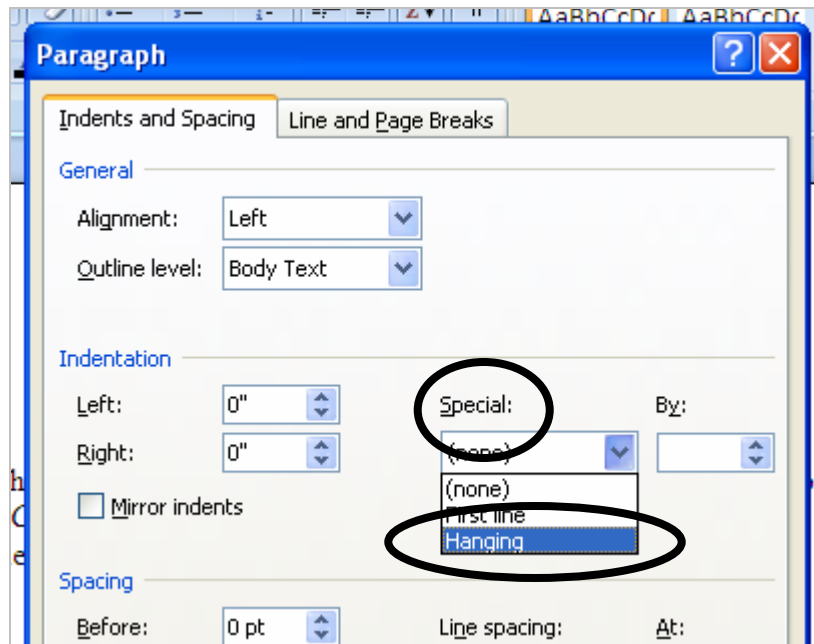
AaBbCcDc AaBbCcDc

Paragraph

?

Indents and Spacing | Line and Page Breaks

General

Alignment: Left

Outline level: Body Text

Indentation

Left: 0"

Right: 0"

Special:

By:

(none)

(none)
First line
Hanging

Mirror indents

Spacing

Before: 0 pt

Line spacing:

At: